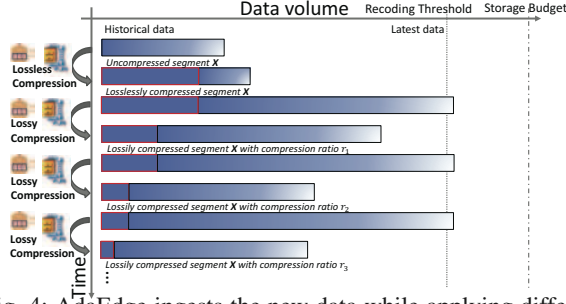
Data volume Recoding Threshold Storage Budget

Historical data

Latest data

Lossless Compression

Uncompressed segment $X$

Losslessly compressed segment $X$

Lossy Compression

Lossily compressed segment $X$ with compression ratio $r_1$

Lossy Compression

Lossily compressed segment $X$ with compression ratio $r_2$

Lossy Compression

Lossily compressed segment $X$ with compression ratio $r_3$

Time

⋮

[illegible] 4: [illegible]Edge ingests the new data while applying diffe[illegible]